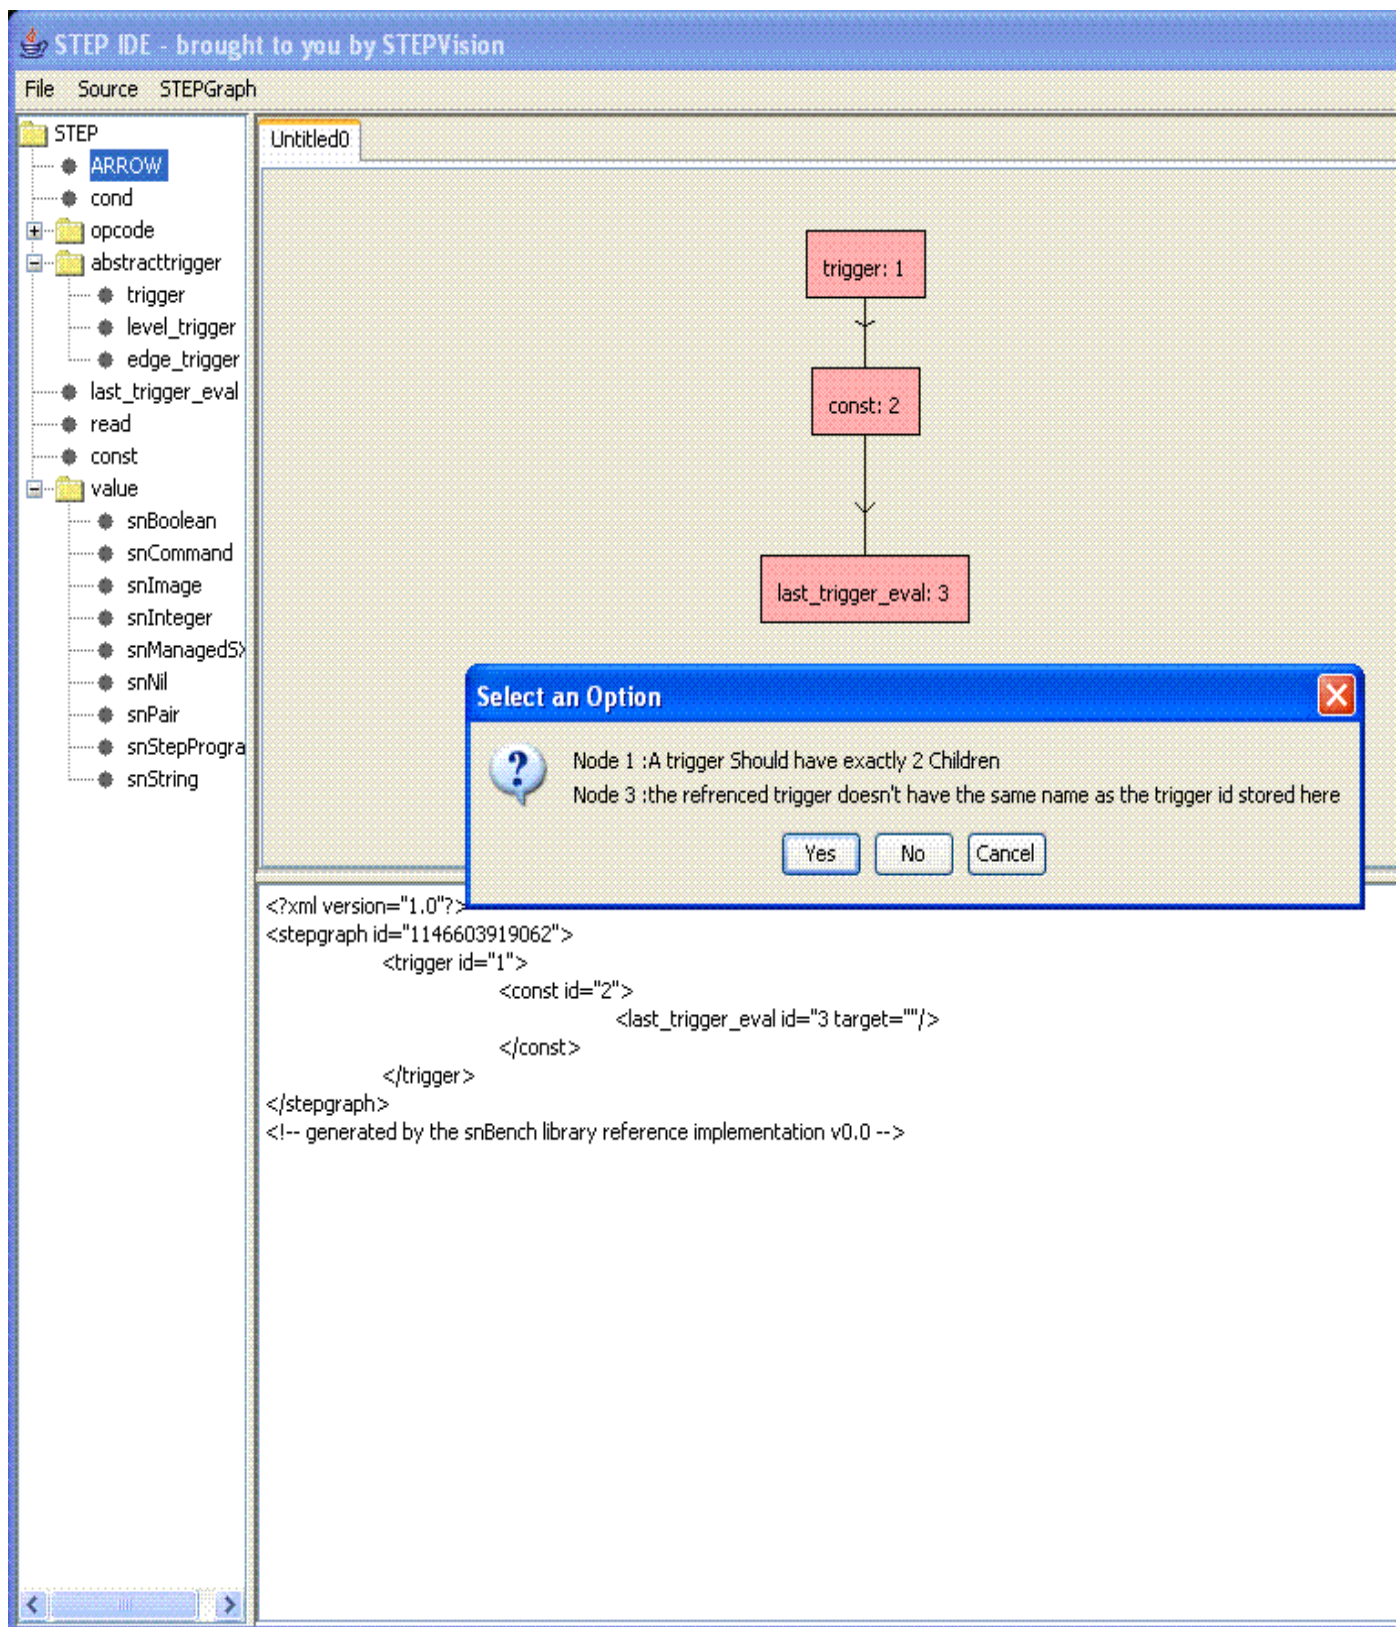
STEP IDE - brought to you by STEPVision

File Source STEPGraph

STEP
ARROW
cond
opcode
abstracttrigger
trigger
level_trigger
edge_trigger
last_trigger_eval
read
const
value
snBoolean
snCommand
snImage
snInteger
snManagedS
snNil
snPair
snStepProgra
snString

Untitled0

trigger: 1

const: 2

last_trigger_eval: 3

Select an Option

Node 1 :A trigger Should have exactly 2 Children
Node 3 :the refrenced trigger doesn't have the same name as the trigger id stored here

Yes No Cancel

<?xml version="1.0"?>
<stepgraph id="1146603919062">
<trigger id="1">
<const id="2">
<last_trigger_eval id="3 target=""/>
</const>
</trigger>
</stepgraph>
<!-- generated by the snBench library reference implementation v0.0 -->